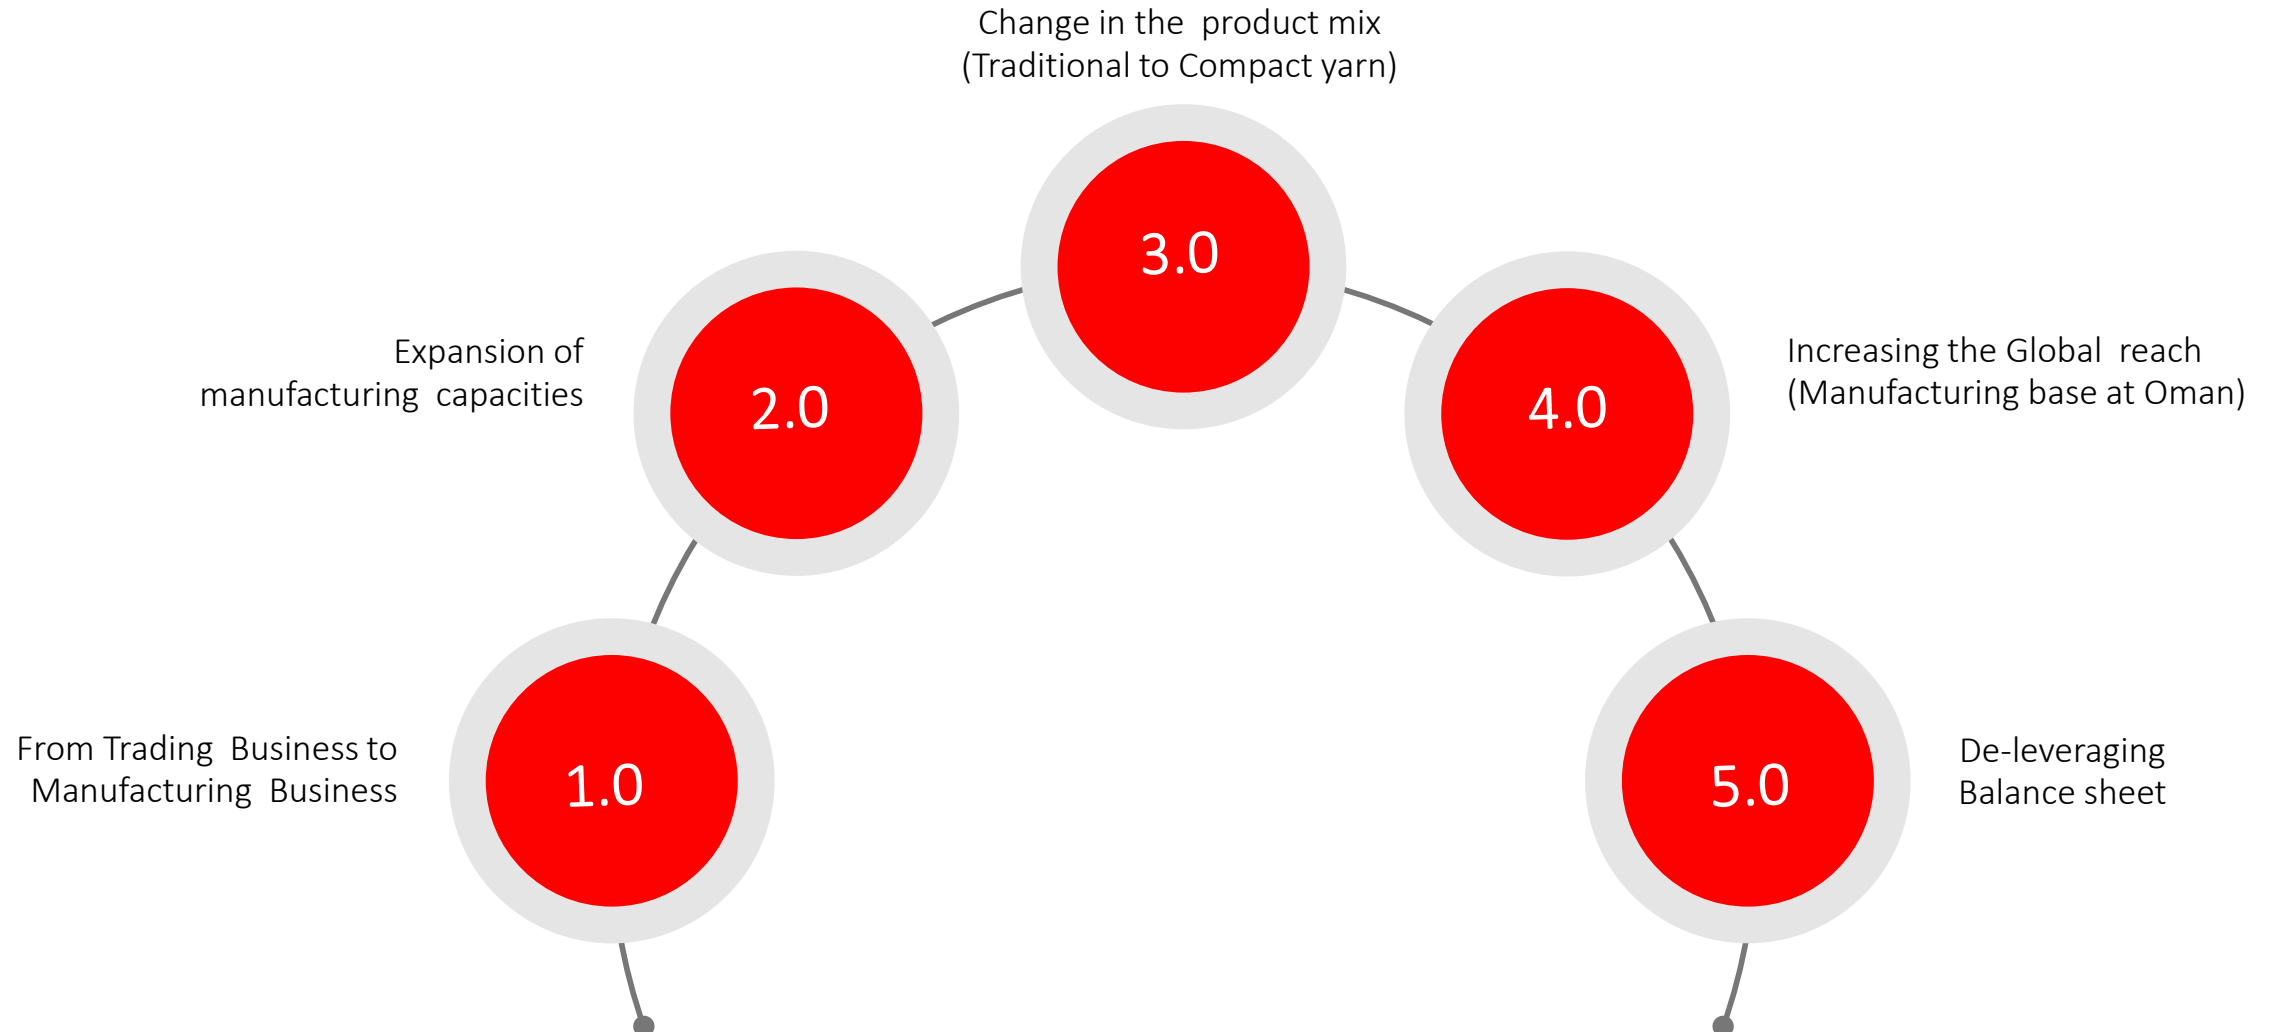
Change in the product mix
(Traditional to Compact yarn)

3.0

Expansion of
manufacturing capacities

2.0

4.0

Increasing the Global reach
(Manufacturing base at Oman)

From Trading Business to
Manufacturing Business

1.0

5.0

De-leveraging
Balance sheet